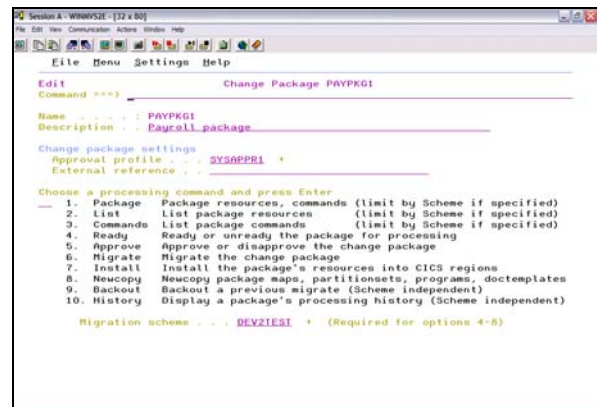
Session A - WINMVS2E - [32 x 80]

File Edit View Communication Actions Window Help

File Menu Settings Help

Edit Change Package PAYPKG1
Command ===>

Name . . . . : PAYPKG1
Description . . Payroll package

Change package settings
Approval profile . . . SYSAPPR1 +
External reference . .

Choose a processing command and press Enter
__ 1. Package Package resources, commands (limit by Scheme if specified)
2. List List package resources (limit by Scheme if specified)
3. Commands List package commands (limit by Scheme if specified)
4. Ready Ready or unready the package for processing
5. Approve Approve or disapprove the change package
6. Migrate Migrate the change package
7. Install Install the package's resources into CICS regions
8. Newcopy Newcopy package maps, partitionsets, programs, doctemplates
9. Backout Backout a previous migrate (Scheme independent)
10. History Display a package's processing history (Scheme independent)

Migration scheme . . . DEV2TEST + (Required for options 4-8)